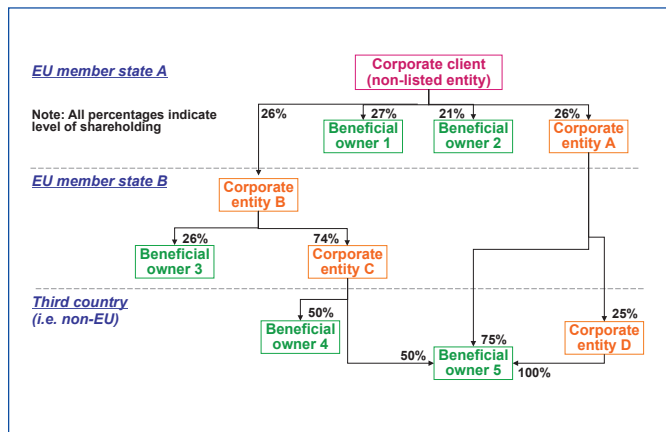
EU member state A

Corporate client (non-listed entity)

Note: All percentages indicate level of shareholding

26%

27%

Beneficial owner 1

21%

Beneficial owner 2

26%

Corporate entity A

EU member state B

Corporate entity B

26%

Beneficial owner 3

74%

Corporate entity C

Third country (i.e. non-EU)

50%

Beneficial owner 4

50%

75%

Beneficial owner 5

100%

25%

Corporate entity D